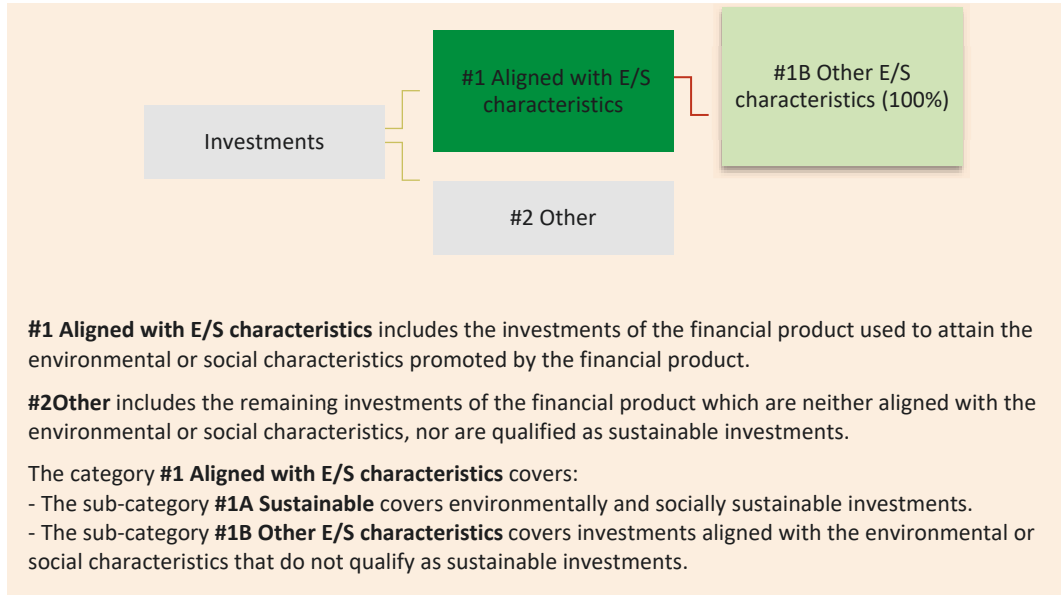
Investments

#1 Aligned with E/S characteristics

#1B Other E/S characteristics (100%)

#2 Other

**#1 Aligned with E/S characteristics** includes the investments of the financial product used to attain the environmental or social characteristics promoted by the financial product.

**#2Other** includes the remaining investments of the financial product which are neither aligned with the environmental or social characteristics, nor are qualified as sustainable investments.

The category **#1 Aligned with E/S characteristics** covers:
- The sub-category **#1A Sustainable** covers environmentally and socially sustainable investments.
- The sub-category **#1B Other E/S characteristics** covers investments aligned with the environmental or social characteristics that do not qualify as sustainable investments.